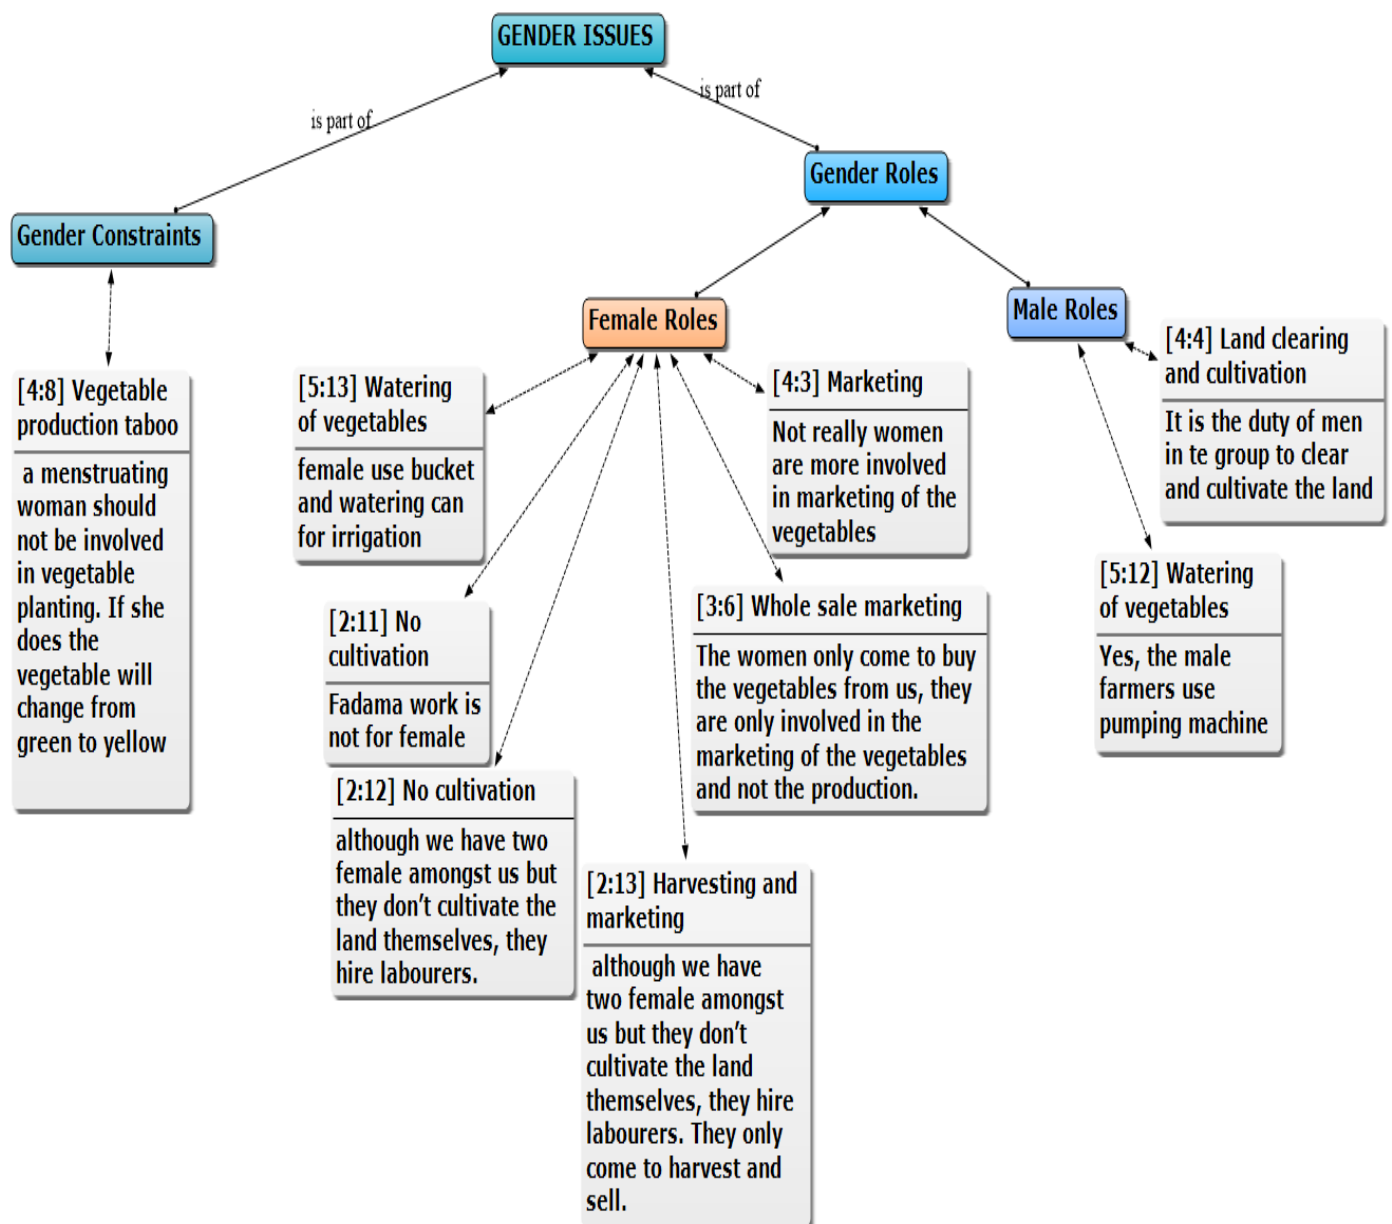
GENDER ISSUES

is part of

is part of

Gender Constraints

Gender Roles

Female Roles

Male Roles

[4:8] Vegetable production taboo

a menstruating woman should not be involved in vegetable planting. If she does the vegetable will change from green to yellow

[5:13] Watering of vegetables

female use bucket and watering can for irrigation

[4:3] Marketing

Not really women are more involved in marketing of the vegetables

[4:4] Land clearing and cultivation

It is the duty of men in te group to clear and cultivate the land

[2:11] No cultivation

Fadama work is not for female

[3:6] Whole sale marketing

The women only come to buy the vegetables from us, they are only involved in the marketing of the vegetables and not the production.

[5:12] Watering of vegetables

Yes, the male farmers use pumping machine

[2:12] No cultivation

although we have two female amongst us but they don't cultivate the land themselves, they hire labourers.

[2:13] Harvesting and marketing

although we have two female amongst us but they don't cultivate the land themselves, they hire labourers. They only come to harvest and sell.